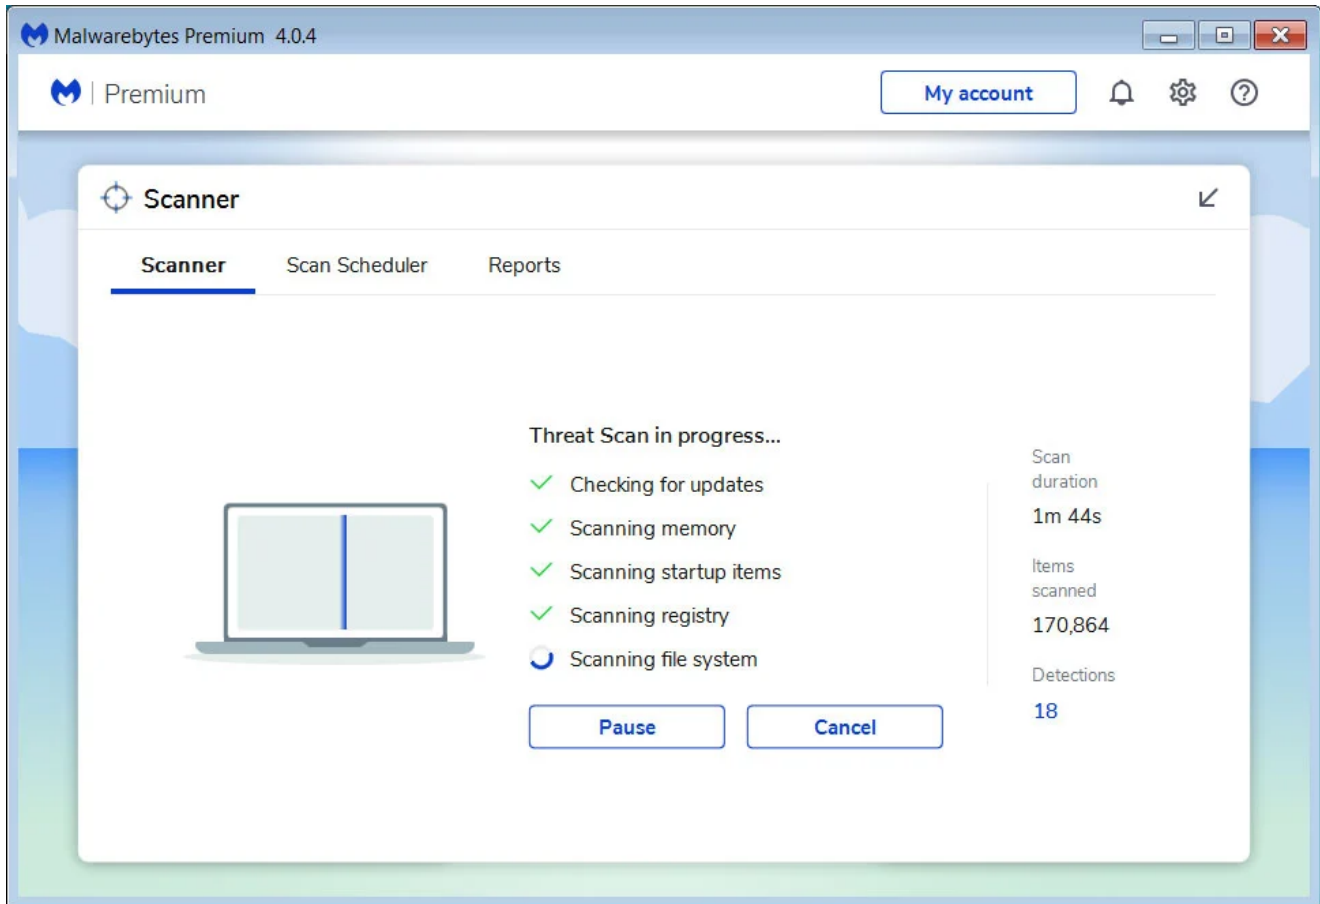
Malwarebytes Premium 4.0.4

Premium

My account

Scanner

Scanner Scan Scheduler Reports

Threat Scan in progress...

Checking for updates

Scanning memory

Scanning startup items

Scanning registry

Scanning file system

Pause

Cancel

Scan duration

1m 44s

Items scanned

170,864

Detections

18